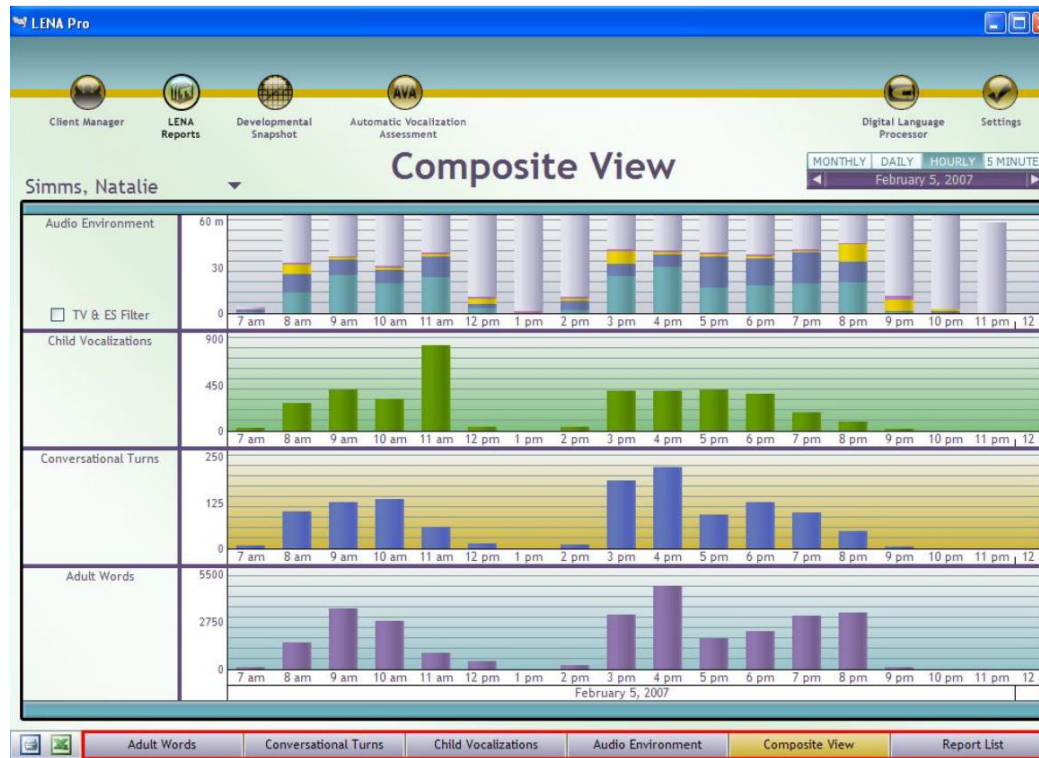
LENA Pro

Client Manager
LENA Reports
Developmental Snapshot
AVA
Automatic Vocalization Assessment
Digital Language Processor
Settings

Composite View

Simms, Natalie

MONTHLY | DAILY | HOURLY | 5 MINUTE
February 5, 2007

Audio Environment
60 m
30
0
TV & ES Filter
7 am 8 am 9 am 10 am 11 am 12 pm 1 pm 2 pm 3 pm 4 pm 5 pm 6 pm 7 pm 8 pm 9 pm 10 pm 11 pm 12

Child Vocalizations
900
450
0
7 am 8 am 9 am 10 am 11 am 12 pm 1 pm 2 pm 3 pm 4 pm 5 pm 6 pm 7 pm 8 pm 9 pm 10 pm 11 pm 12

Conversational Turns
250
125
0
7 am 8 am 9 am 10 am 11 am 12 pm 1 pm 2 pm 3 pm 4 pm 5 pm 6 pm 7 pm 8 pm 9 pm 10 pm 11 pm 12

Adult Words
5500
2750
0
7 am 8 am 9 am 10 am 11 am 12 pm 1 pm 2 pm 3 pm 4 pm 5 pm 6 pm 7 pm 8 pm 9 pm 10 pm 11 pm 12
February 5, 2007

Adult Words | Conversational Turns | Child Vocalizations | Audio Environment | Composite View | Report List